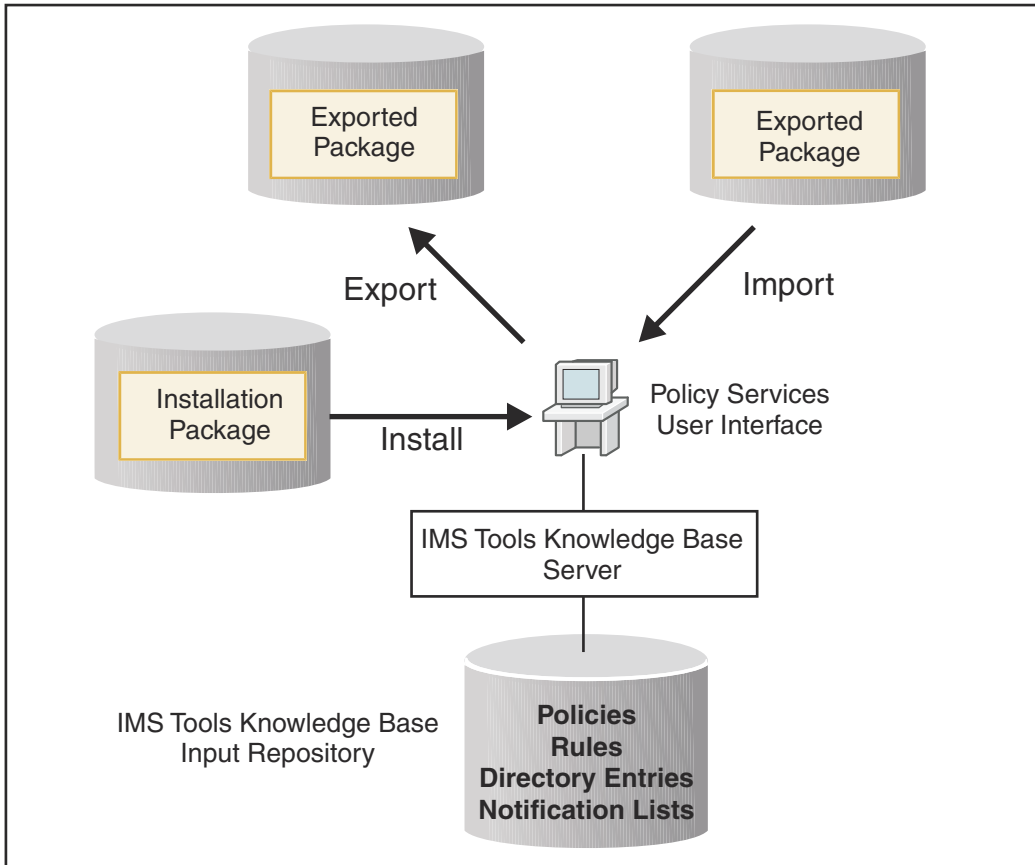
Exported Package

Exported Package

Export

Import

Installation Package

Install

Policy Services User Interface

IMS Tools Knowledge Base Server

IMS Tools Knowledge Base Input Repository

Policies
Rules
Directory Entries
Notification Lists